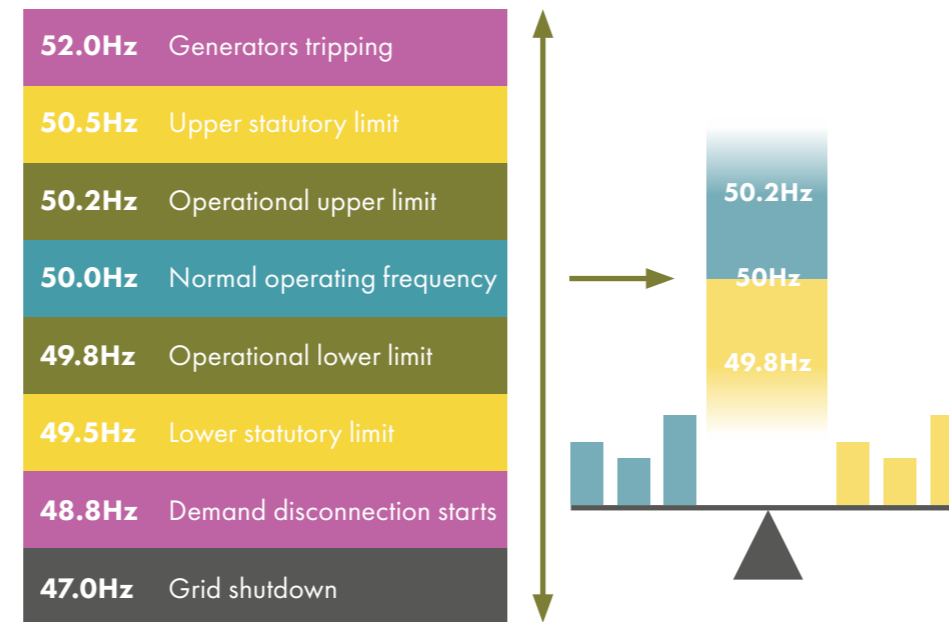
| | |
|---|---|
| 52.0Hz | Generators tripping |
| 50.5Hz | Upper statutory limit |
| 50.2Hz | Operational upper limit |
| 50.0Hz | Normal operating frequency |
| 49.8Hz | Operational lower limit |
| 49.5Hz | Lower statutory limit |
| 48.8Hz | Demand disconnection starts |
| 47.0Hz | Grid shutdown |

50.2Hz
50Hz
49.8Hz